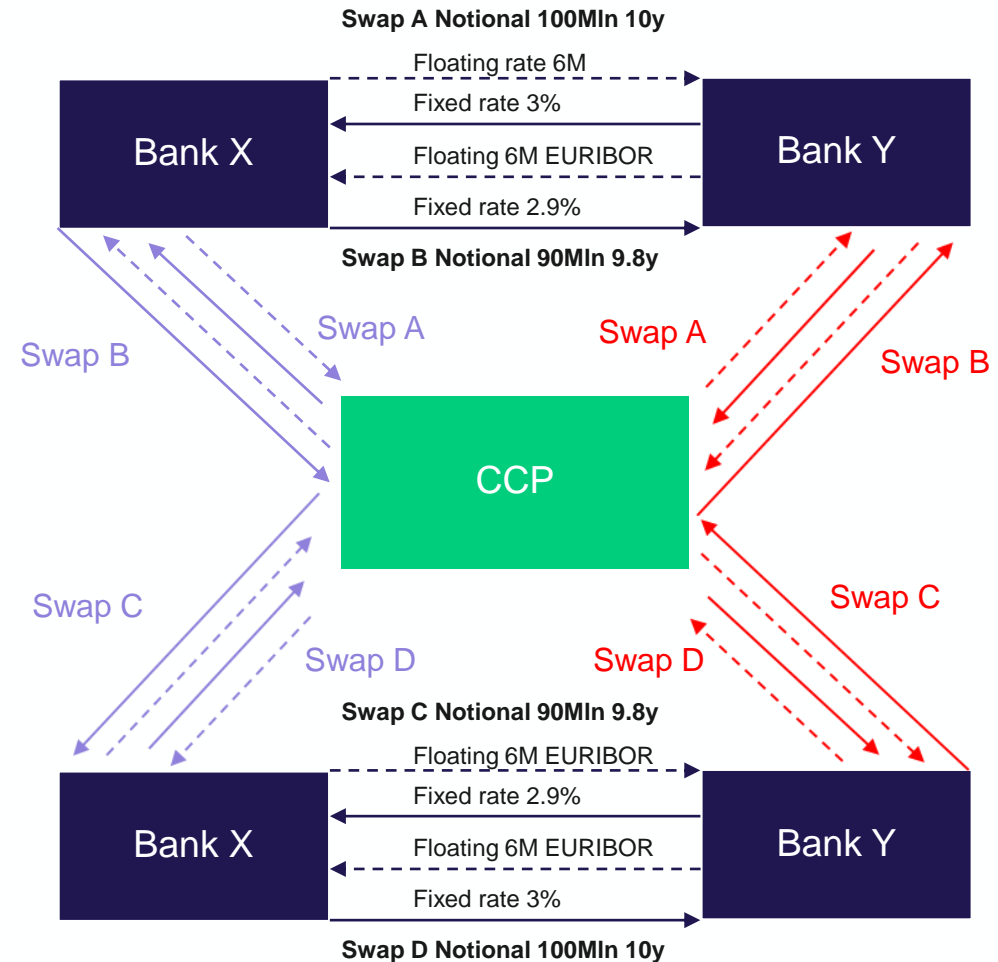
Swap A Notional 100Mln 10y

Floating rate 6M

Bank X

Fixed rate 3%

Bank Y

Floating 6M EURIBOR

Fixed rate 2.9%

Swap B Notional 90Mln 9.8y

Swap A

Swap B

Swap A

Swap B

CCP

Swap C

Swap C

Swap D

Swap D

Swap C Notional 90Mln 9.8y

Floating 6M EURIBOR

Fixed rate 2.9%

Bank X

Bank Y

Floating 6M EURIBOR

Fixed rate 3%

Swap D Notional 100Mln 10y